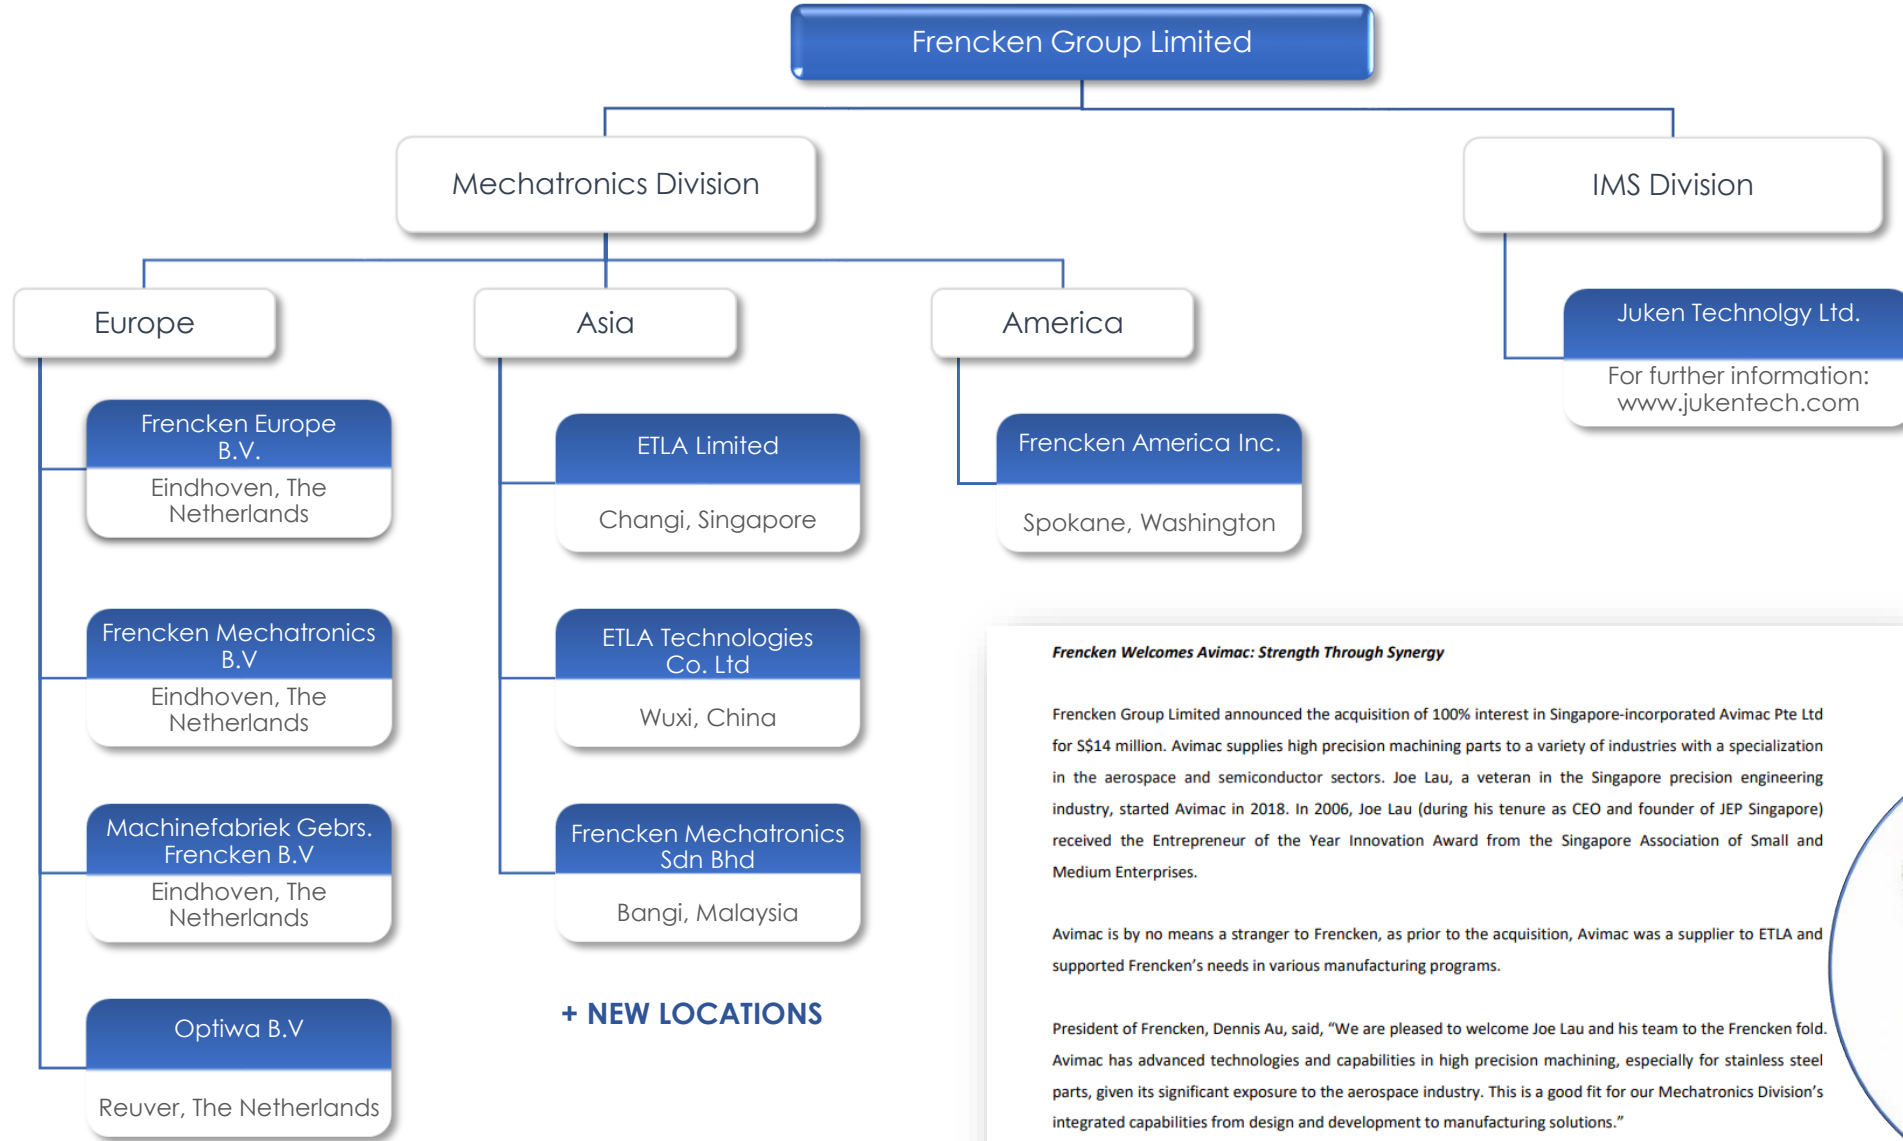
Frencken Group Limited

Mechatronics Division

IMS Division

Europe

Asia

America

Juken Technolgy Ltd.

For further information: www.jukentech.com

Frencken Europe B.V.

Eindhoven, The Netherlands

Frencken Mechatronics B.V

Eindhoven, The Netherlands

Machinefabriek Gebrs. Frencken B.V

Eindhoven, The Netherlands

Optiwa B.V

Reuver, The Netherlands

ETLA Limited

Changi, Singapore

ETLA Technologies Co. Ltd

Wuxi, China

Frencken Mechatronics Sdn Bhd

Bangi, Malaysia

+ NEW LOCATIONS

Frencken America Inc.

Spokane, Washington

Frencken Welcomes Avimac: Strength Through Synergy

Frencken Group Limited announced the acquisition of 100% interest in Singapore-incorporated Avimac Pte Ltd for S$14 million. Avimac supplies high precision machining parts to a variety of industries with a specialization in the aerospace and semiconductor sectors. Joe Lau, a veteran in the Singapore precision engineering industry, started Avimac in 2018. In 2006, Joe Lau (during his tenure as CEO and founder of JEP Singapore) received the Entrepreneur of the Year Innovation Award from the Singapore Association of Small and Medium Enterprises.

Avimac is by no means a stranger to Frencken, as prior to the acquisition, Avimac was a supplier to ETLA and supported Frencken's needs in various manufacturing programs.

President of Frencken, Dennis Au, said, "We are pleased to welcome Joe Lau and his team to the Frencken fold. Avimac has advanced technologies and capabilities in high precision machining, especially for stainless steel parts, given its significant exposure to the aerospace industry. This is a good fit for our Mechatronics Division's integrated capabilities from design and development to manufacturing solutions."